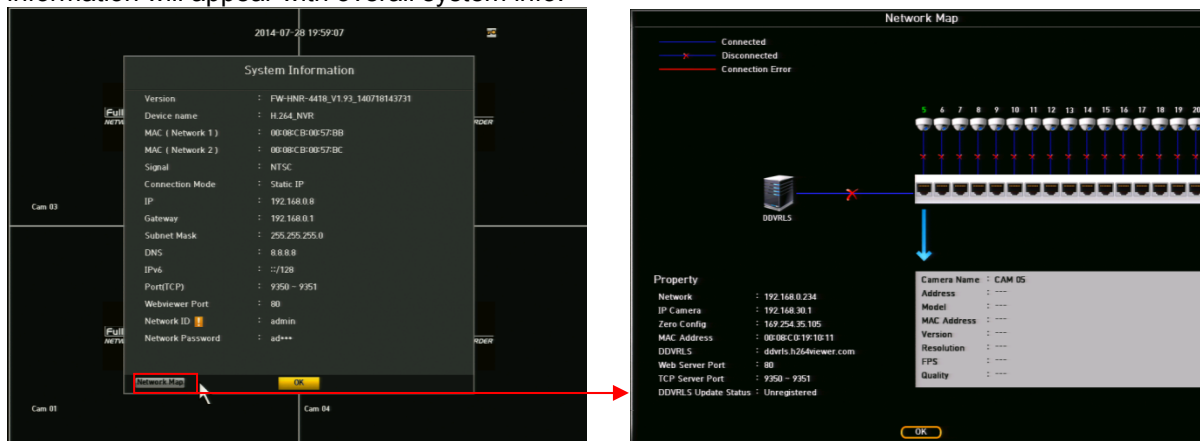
information will appear with overall system info.

2014-07-28 19:59:07

System Information

Version : FW-HNR-4418_V1.93_140718143731
Device name : H.264_NVR
MAC ( Network 1 ) : 00:08:CB:00:57:BB
MAC ( Network 2 ) : 00:08:CB:00:57:BC
Signal : NTSC
Connection Mode : Static IP
IP : 192.168.0.8
Gateway : 192.168.0.1
Subnet Mask : 255.255.255.0
DNS : 8.8.8.8
IPv6 : ::/128
Port(TCP) : 9350 ~ 9351
Webviewer Port : 80
Network ID : admin
Network Password : ad•••

Network Map
OK

Full
NETWORK
RDER
Cam 03
Full
NETWORK
RDER
Cam 01
Cam 04

Network Map

Connected
Disconnected
Connection Error

5 6 7 8 9 10 11 12 13 14 15 16 17 18 19 20

DDVRLS

Property
Network : 192.168.0.234
IP Camera : 192.168.30.1
Zero Config : 169.254.35.105
MAC Address : 00:08:C0:19:10:11
DDVRLS : ddvrls.h264viewer.com
Web Server Port : 80
TCP Server Port : 9350 ~ 9351
DDVRLS Update Status : Unregistered

Camera Name : CAM 05
Address : ---
Model : ---
MAC Address : ---
Version : ---
Resolution : ---
FPS : ---
Quality : ---

OK